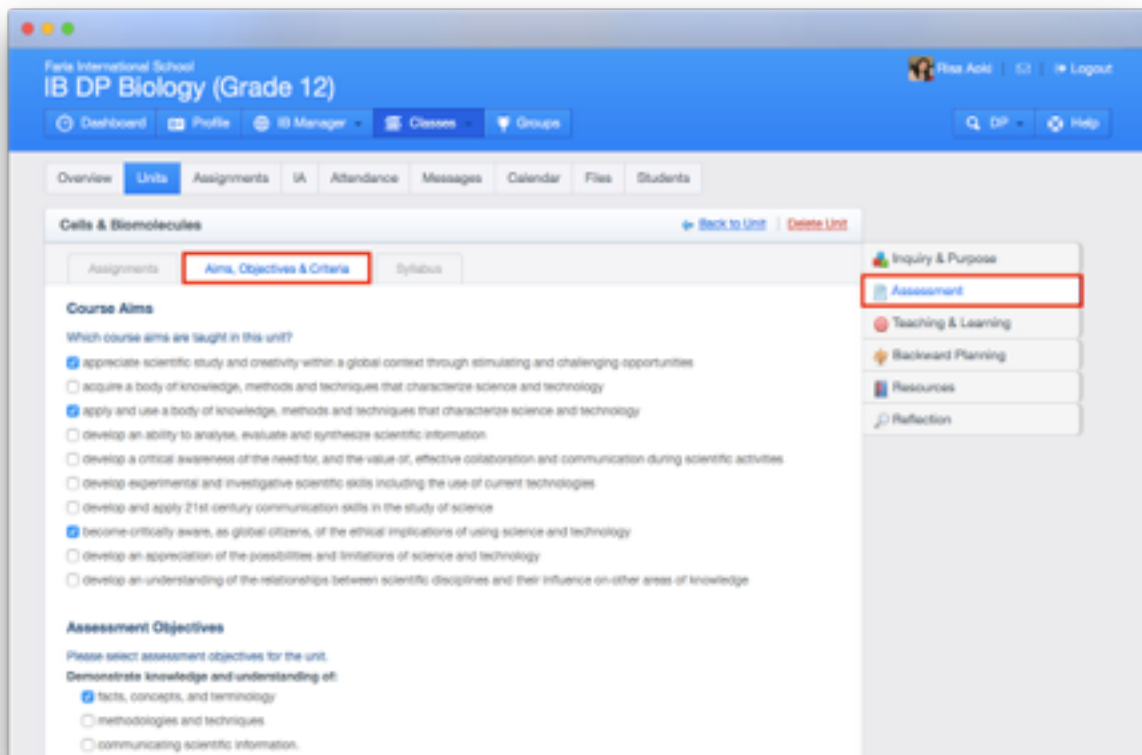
Faria International School
IB DP Biology (Grade 12)

Risa Aoki | Logout

Dashboard | Profile | IB Manager | Classes | Groups

DP | Help

Overview | Units | Assignments | IA | Attendance | Messages | Calendar | Files | Students

Cells & Biomolecules

Back to Unit | Delete Unit

Assignments | Aims, Objectives & Criteria | Syllabus

Course Aims

Which course aims are taught in this unit?

☑ appreciate scientific study and creativity within a global context through stimulating and challenging opportunities
☐ acquire a body of knowledge, methods and techniques that characterize science and technology
☑ apply and use a body of knowledge, methods and techniques that characterize science and technology
☐ develop an ability to analyse, evaluate and synthesize scientific information
☐ develop a critical awareness of the need for, and the value of, effective collaboration and communication during scientific activities
☐ develop experimental and investigative scientific skills including the use of current technologies
☐ develop and apply 21st century communication skills in the study of science
☑ become critically aware, as global citizens, of the ethical implications of using science and technology
☐ develop an appreciation of the possibilities and limitations of science and technology
☐ develop an understanding of the relationships between scientific disciplines and their influence on other areas of knowledge

Assessment Objectives

Please select assessment objectives for the unit.

Demonstrate knowledge and understanding of:
☑ facts, concepts, and terminology
☐ methodologies and techniques
☐ communicating scientific information.

Inquiry & Purpose
Assessment
Teaching & Learning
Backward Planning
Resources
Reflection